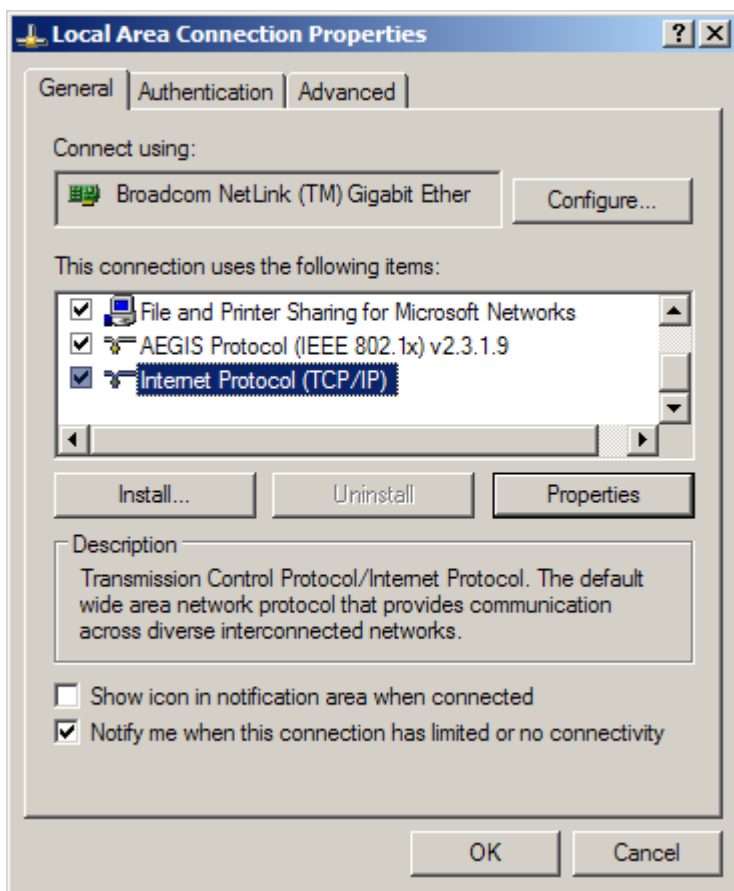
Local Area Connection Properties

? X

General | Authentication | Advanced

Connect using:

Broadcom NetLink (TM) Gigabit Ether

Configure...

This connection uses the following items:

File and Printer Sharing for Microsoft Networks
AEGIS Protocol (IEEE 802.1x) v2.3.1.9
Internet Protocol (TCP/IP)

Install...

Uninstall

Properties

Description

Transmission Control Protocol/Internet Protocol. The default wide area network protocol that provides communication across diverse interconnected networks.

Show icon in notification area when connected

Notify me when this connection has limited or no connectivity

OK

Cancel